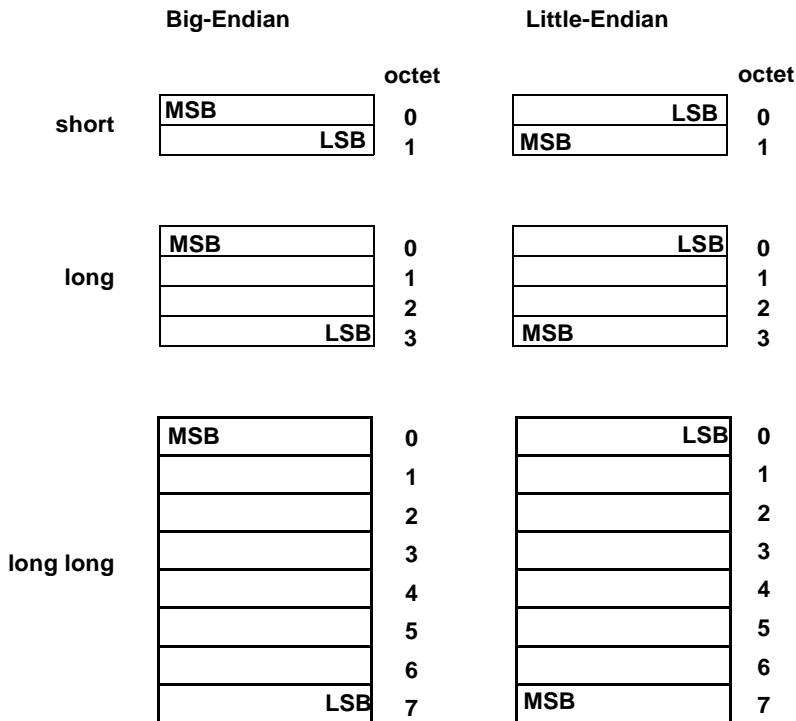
Big-Endian

Little-Endian

octet

octet

short

MSB

LSB

0

1

LSB

MSB

0

1

long

MSB

LSB

0

1

2

3

LSB

MSB

0

1

2

3

long long

MSB

LSB

0

1

2

3

4

5

6

7

LSB

MSB

0

1

2

3

4

5

6

7